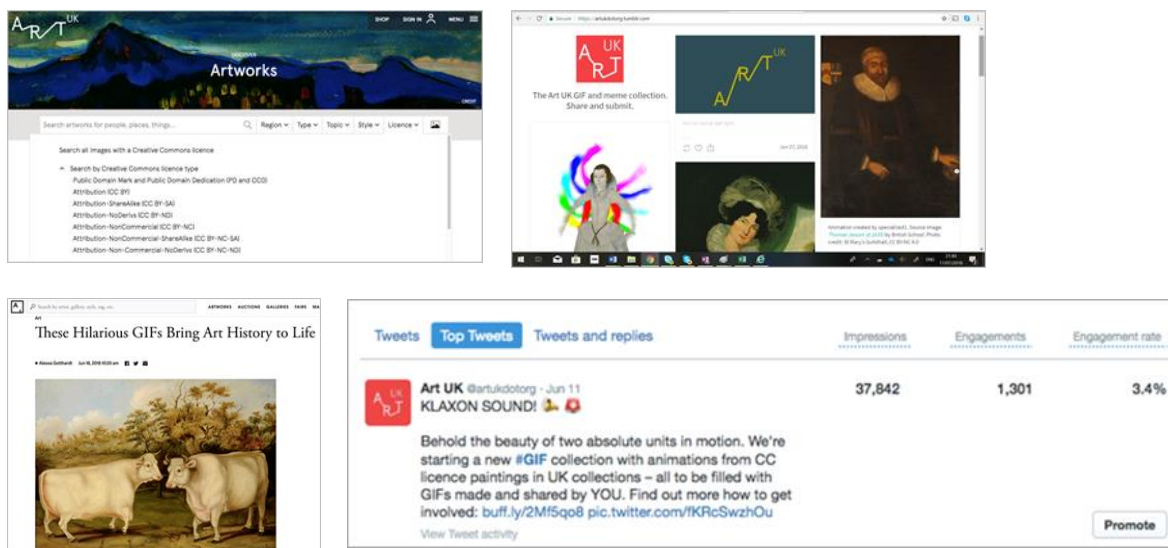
ART UK

SHOP SIGN IN MENU

DISCOVER
Artworks

CREDIT

Search artworks for people, places, things...

Region Type Topic Style Licence

Search all images with a Creative Commons licence

Search by Creative Commons licence type
Public Domain Mark and Public Domain Dedication (PD and CC0)
Attribution (CC BY)
Attribution-ShareAlike (CC BY-SA)
Attribution-NoDerivs (CC BY-ND)
Attribution-NonCommercial (CC BY-NC)
Attribution-NonCommercial-ShareAlike (CC BY-NC-SA)
Attribution-Non-Commercial-NoDerivs (CC BY-NC-ND)

Secure https://artukdotorg.tumblr.com

ART UK

The Art UK GIF and meme collection. Share and submit.

ART UK

Jun 27, 2018

Animation created by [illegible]. Source image: Thomas Jesson of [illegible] by British School. Photo credit: St Mary's Guildhall, CC BY-NC 4.0

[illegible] Search by artist, gallery, style, tag, etc.

ARTWORKS AUCTIONS GALLERIES FAIRS MA

Art

These Hilarious GIFs Bring Art History to Life

Alexxa Gotthardt Jun 18, 2018 10:20 am

Tweets Top Tweets Tweets and replies

Impressions Engagements Engagement rate

Art UK @artukdotorg · Jun 11
KLAXON SOUND!

Behold the beauty of two absolute units in motion. We're starting a new #GIF collection with animations from CC licence paintings in UK collections – all to be filled with GIFs made and shared by YOU. Find out more how to get involved: buff.ly/2Mf5qo8 pic.twitter.com/fKRcSwzhOu

View Tweet activity

37,842 1,301 3.4%

Promote